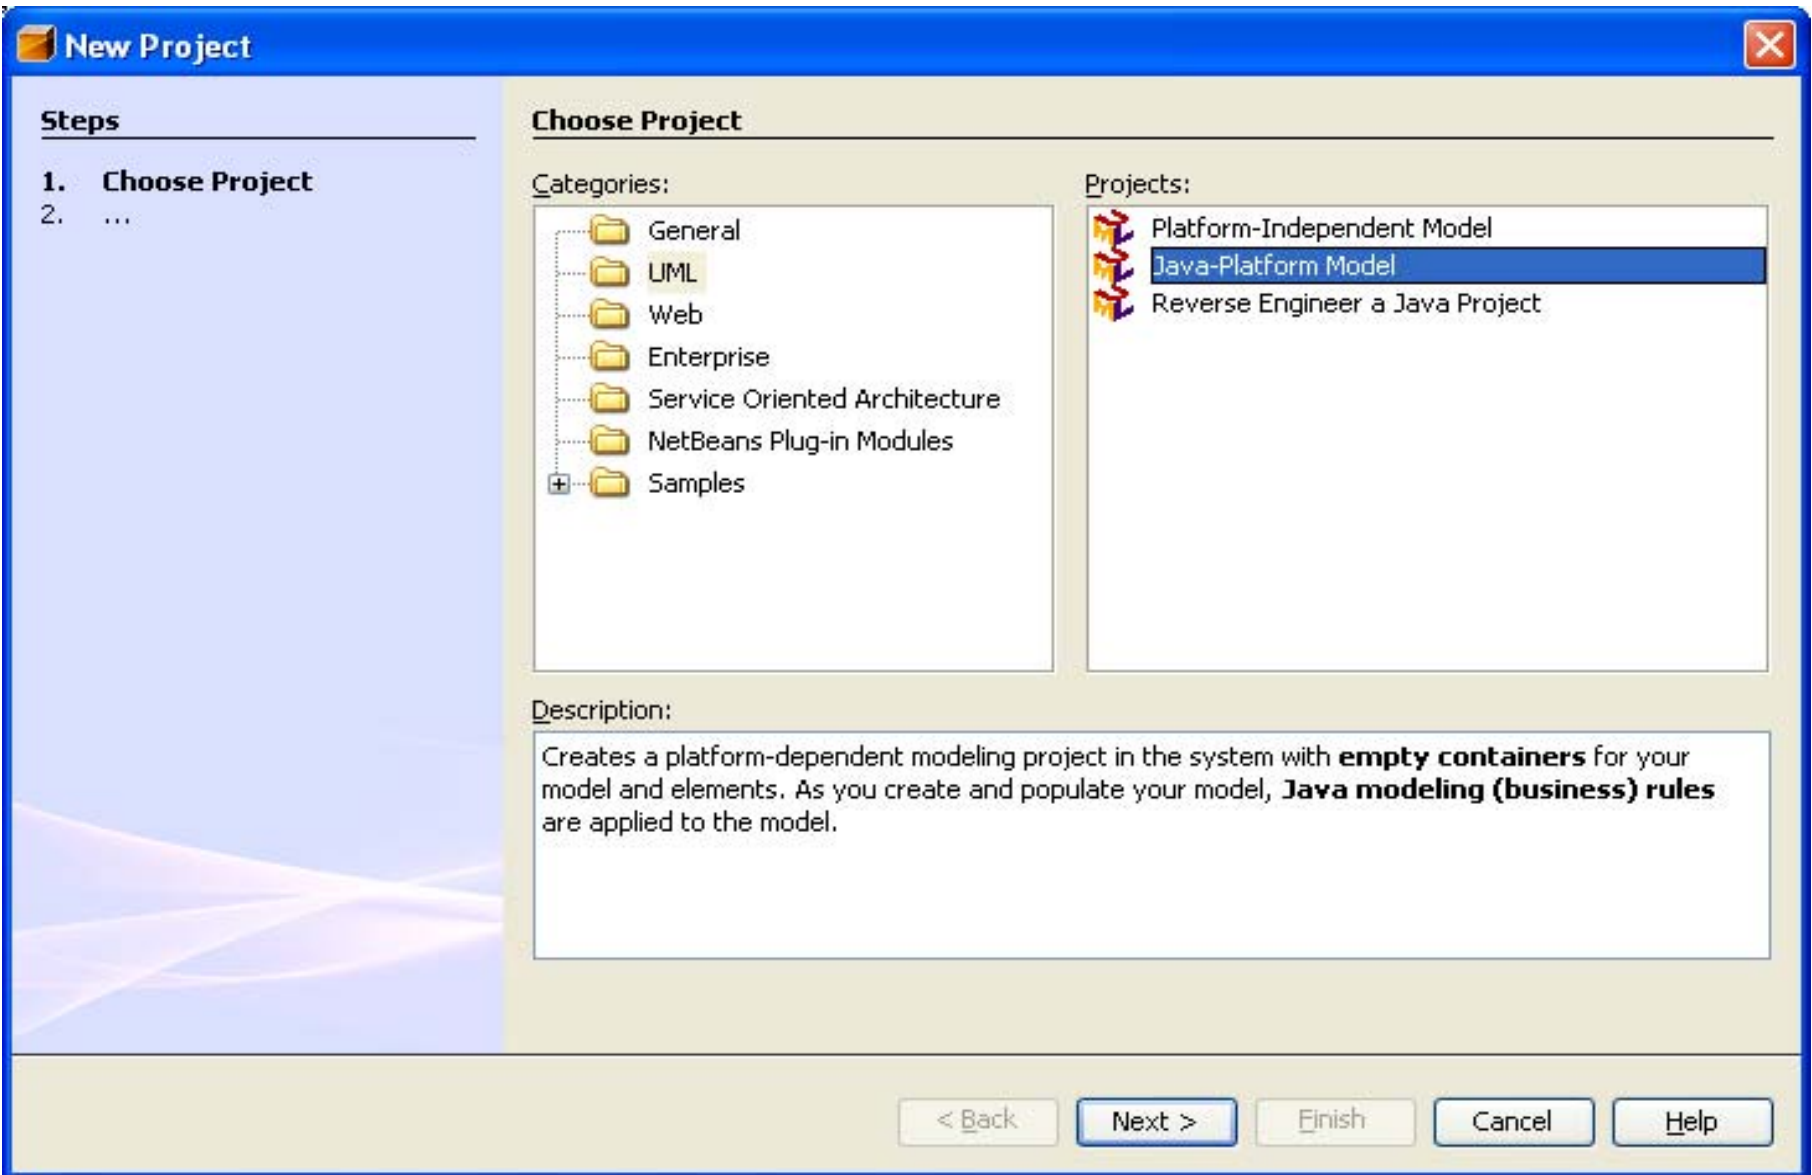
New Project

Steps

1. Choose Project
2. ...

Choose Project

Categories:

General
UML
Web
Enterprise
Service Oriented Architecture
NetBeans Plug-in Modules
Samples

Projects:

Platform-Independent Model
Java-Platform Model
Reverse Engineer a Java Project

Description:

Creates a platform-dependent modeling project in the system with **empty containers** for your model and elements. As you create and populate your model, **Java modeling (business) rules** are applied to the model.

< Back
Next >
Finish
Cancel
Help